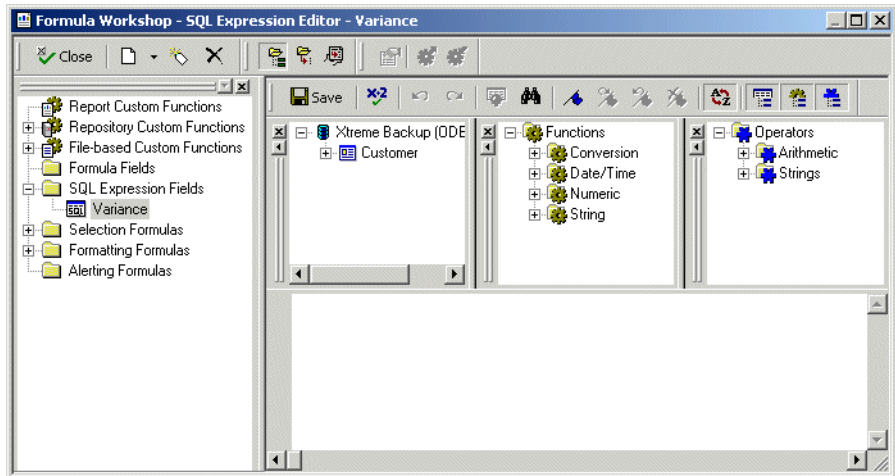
Formula Workshop - SQL Expression Editor - Variance

Close

Report Custom Functions
Repository Custom Functions
File-based Custom Functions
Formula Fields
SQL Expression Fields
Variance
Selection Formulas
Formatting Formulas
Alerting Formulas

Save

Xtreme Backup (ODE
Customer

Functions
Conversion
Date/Time
Numeric
String

Operators
Arithmetic
Strings